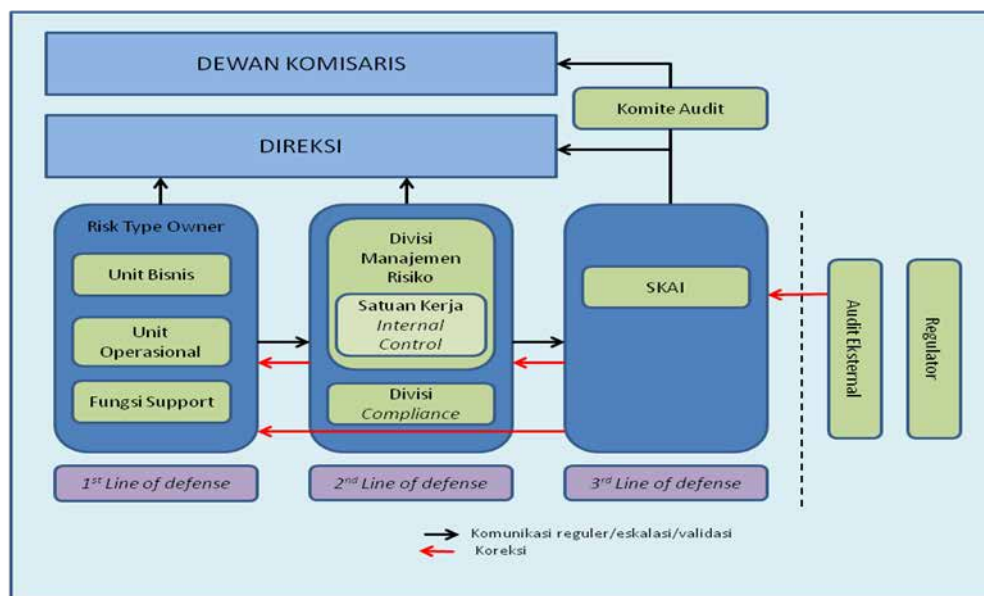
DEWAN KOMISARIS

Komite Audit

DIREKSI

Risk Type Owner

Unit Bisnis

Unit Operasional

Fungsi Support

Divisi Manajemen Risiko

Satuan Kerja *Internal Control*

Divisi *Compliance*

SKAI

Audit Eksternal

Regulator

$1^{st}$ *Line of defense*

$2^{nd}$ *Line of defense*

$3^{rd}$ *Line of defense*

Komunikasi reguler/eskalasi/validasi

Koreksi